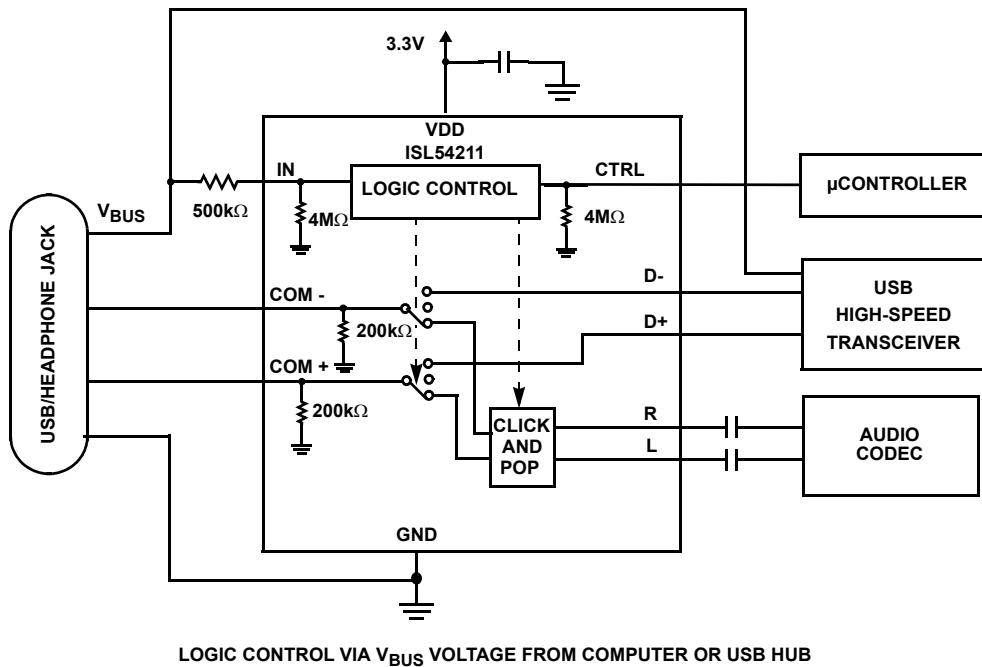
3.3V

VDD
ISL54211

$V_{BUS}$

500kΩ

IN

LOGIC CONTROL

CTRL

µCONTROLLER

4MΩ

4MΩ

USB/HEADPHONE JACK

COM -

D-

USB
HIGH-SPEED
TRANSCEIVER

200kΩ

D+

COM +

200kΩ

CLICK
AND
POP

R

L

AUDIO
CODEC

GND

LOGIC CONTROL VIA $V_{BUS}$ VOLTAGE FROM COMPUTER OR USB HUB